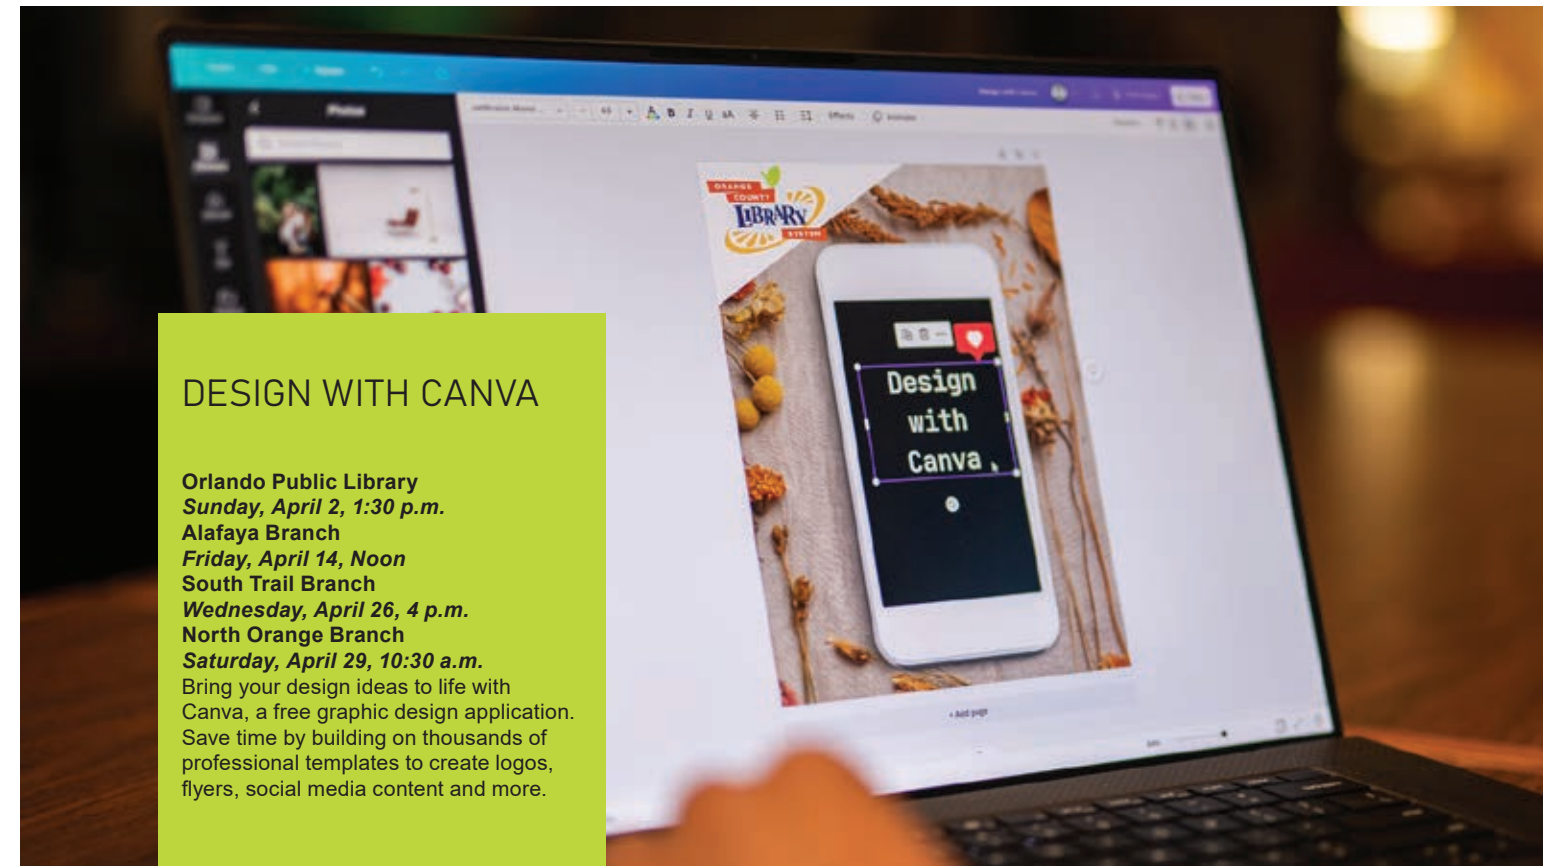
Photos

Effects

ORANGE COUNTY LIBRARY SYSTEM

Design with Canva

+ Add page

DESIGN WITH CANVA

**Orlando Public Library**
***Sunday, April 2, 1:30 p.m.***
**Alafaya Branch**
***Friday, April 14, Noon***
**South Trail Branch**
***Wednesday, April 26, 4 p.m.***
**North Orange Branch**
***Saturday, April 29, 10:30 a.m.***
Bring your design ideas to life with Canva, a free graphic design application. Save time by building on thousands of professional templates to create logos, flyers, social media content and more.